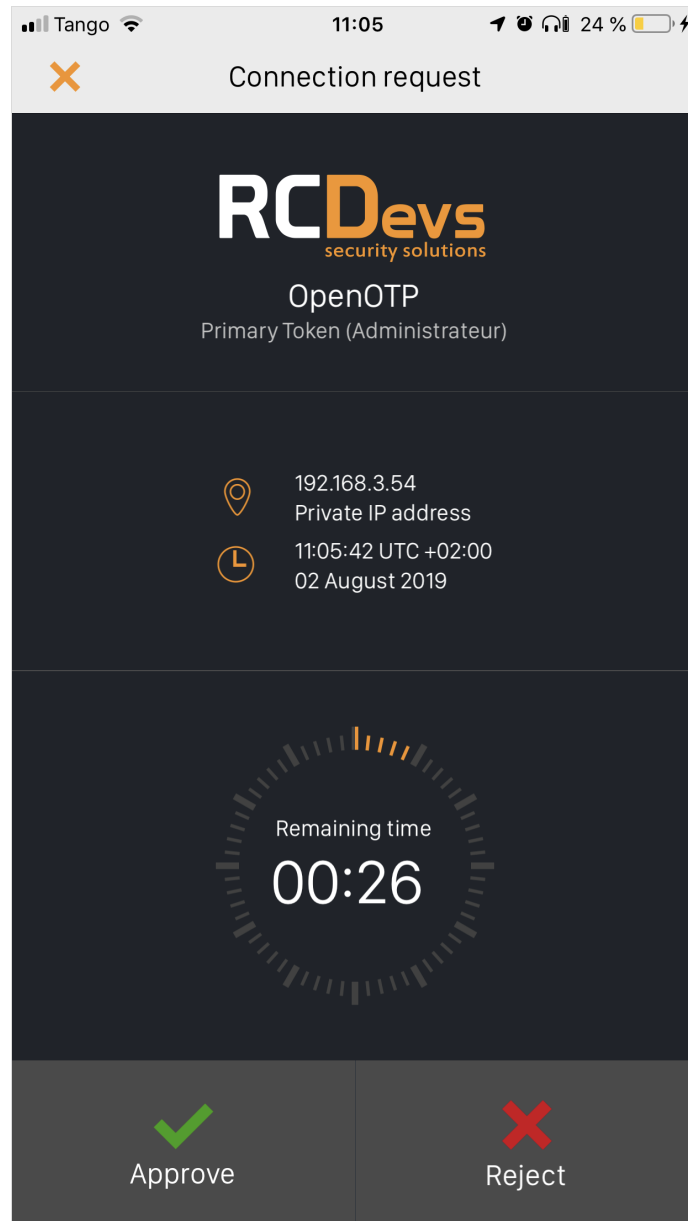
Tango 11:05 24 %

Connection request

RCDevs
security solutions

OpenOTP
Primary Token (Administrateur)

192.168.3.54
Private IP address

11:05:42 UTC +02:00
02 August 2019

Remaining time
00:26

Approve

Reject